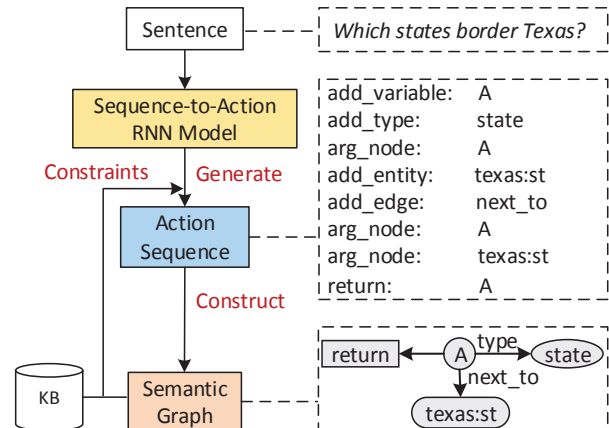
Sentence

Which states border Texas?

Sequence-to-Action RNN Model

Constraints

Generate

Action Sequence

Construct

KB

Semantic Graph

| | |
|---|---|
| add_variable: | A |
| add_type: | state |
| arg_node: | A |
| add_entity: | texas:st |
| add_edge: | next_to |
| arg_node: | A |
| arg_node: | texas:st |
| return: | A |

return

A

type

state

next_to

texas:st